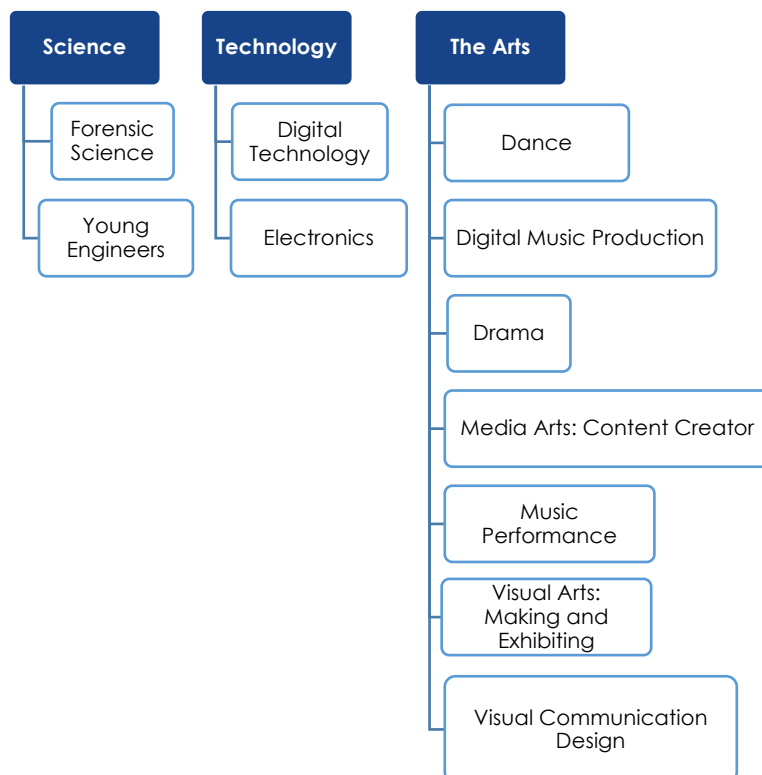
Science

Forensic Science

Young Engineers

Technology

Digital Technology

Electronics

The Arts

Dance

Digital Music Production

Drama

Media Arts: Content Creator

Music Performance

Visual Arts: Making and Exhibiting

Visual Communication Design